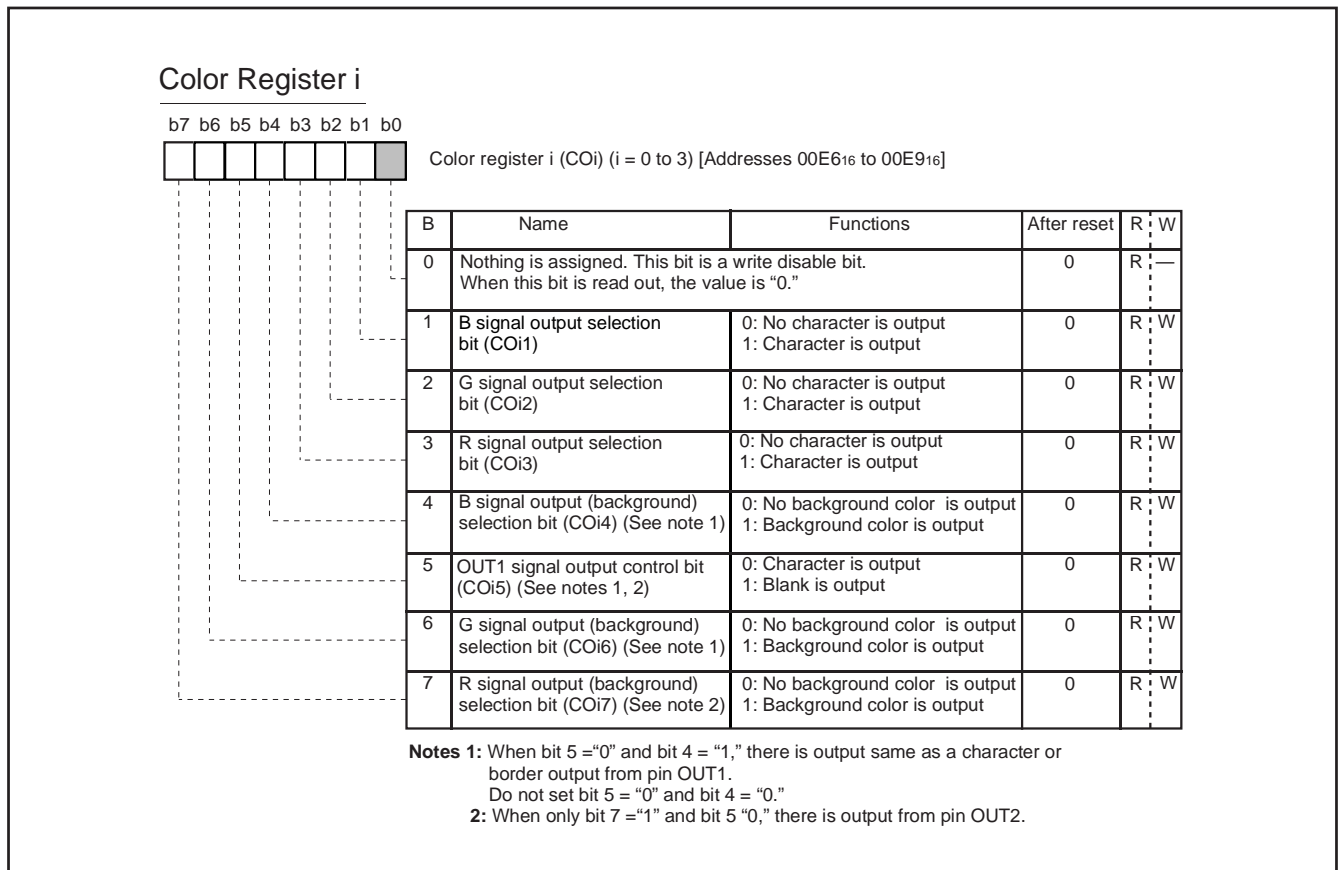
Color Register i

b7 b6 b5 b4 b3 b2 b1 b0

Color register i (COi) (i = 0 to 3) [Addresses $00E6_{16}$ to $00E9_{16}$]

| B | Name | Functions | After reset | R | W |
|---|---|---|---|---|---|
| 0 | Nothing is assigned. This bit is a write disable bit. When this bit is read out, the value is "0." | | 0 | R | — |
| 1 | B signal output selection bit (COi1) | 0: No character is output<br>1: Character is output | 0 | R | W |
| 2 | G signal output selection bit (COi2) | 0: No character is output<br>1: Character is output | 0 | R | W |
| 3 | R signal output selection bit (COi3) | 0: No character is output<br>1: Character is output | 0 | R | W |
| 4 | B signal output (background) selection bit (COi4) (See note 1) | 0: No background color is output<br>1: Background color is output | 0 | R | W |
| 5 | OUT1 signal output control bit (COi5) (See notes 1, 2) | 0: Character is output<br>1: Blank is output | 0 | R | W |
| 6 | G signal output (background) selection bit (COi6) (See note 1) | 0: No background color is output<br>1: Background color is output | 0 | R | W |
| 7 | R signal output (background) selection bit (COi7) (See note 2) | 0: No background color is output<br>1: Background color is output | 0 | R | W |

Notes 1: When bit 5 ="0" and bit 4 = "1," there is output same as a character or border output from pin OUT1.
Do not set bit 5 = "0" and bit 4 = "0."
2: When only bit 7 ="1" and bit 5 "0," there is output from pin OUT2.